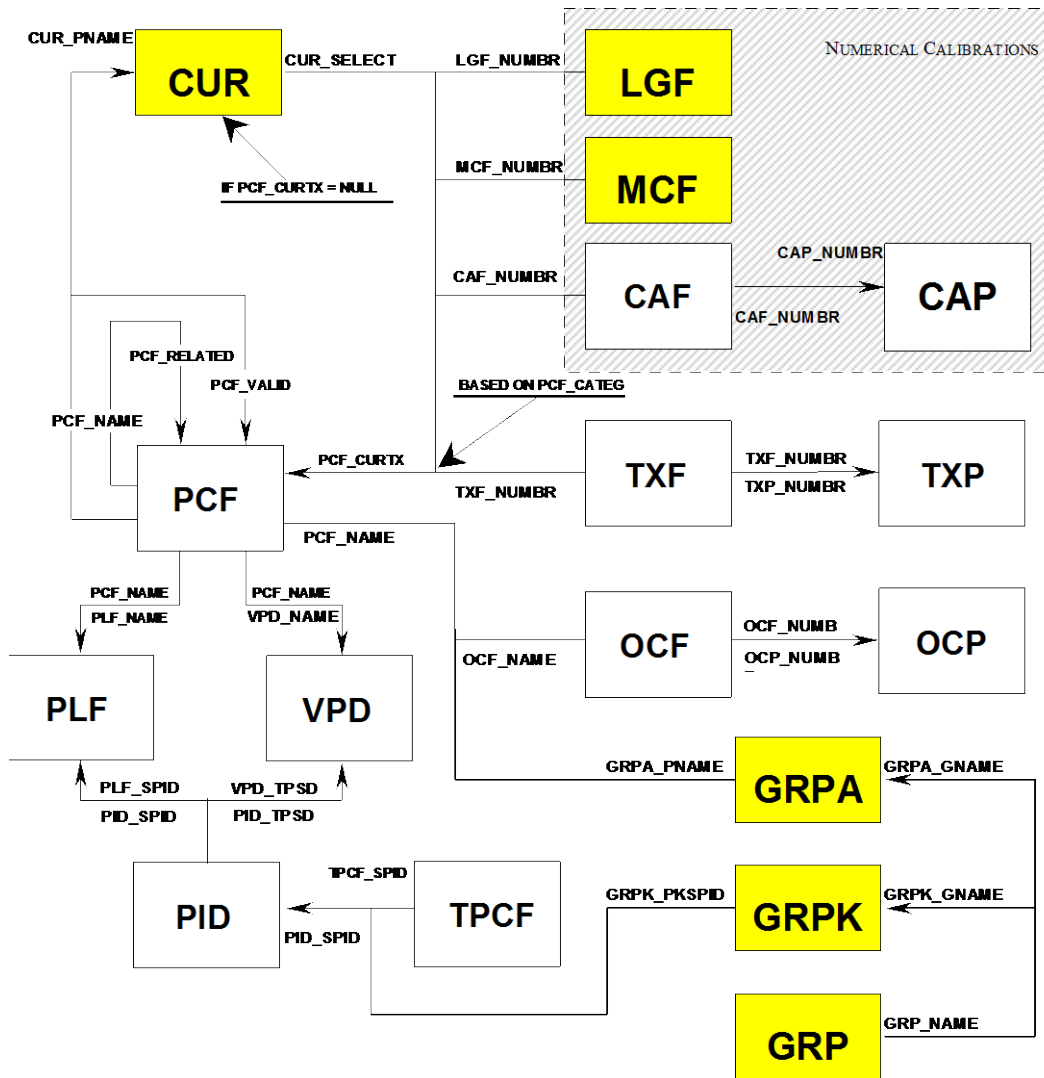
CUR_PNAME
CUR
CUR_SELECT
LGF_NUMBR
LGF
NUMERICAL CALIBRATIONS
IF PCF_CURTX = NULL
MCF_NUMBR
MCF
CAF_NUMBR
CAF
CAP_NUMBR
CAF_NUMBR
CAP
PCF_RELATED
PCF_VALID
PCF_NAME
BASED ON PCF_CATEG
PCF_CURTX
PCF
TXF_NUMBR
TXF
TXF_NUMBR
TXP_NUMBR
TXP
PCF_NAME
PCF_NAME
PLF_NAME
PCF_NAME
VPD_NAME
OCF_NAME
OCF
OCF_NUMB
OCP_NUMB
OCP
PLF
VPD
GRPA_PNAME
GRPA
GRPA_GNAME
PLF_SPID
PID_SPID
VPD_TPSD
PID_TPSD
TPCF_SPID
PID
PID_SPID
TPCF
GRPK_PKSPID
GRPK
GRPK_GNAME
GRP
GRP_NAME